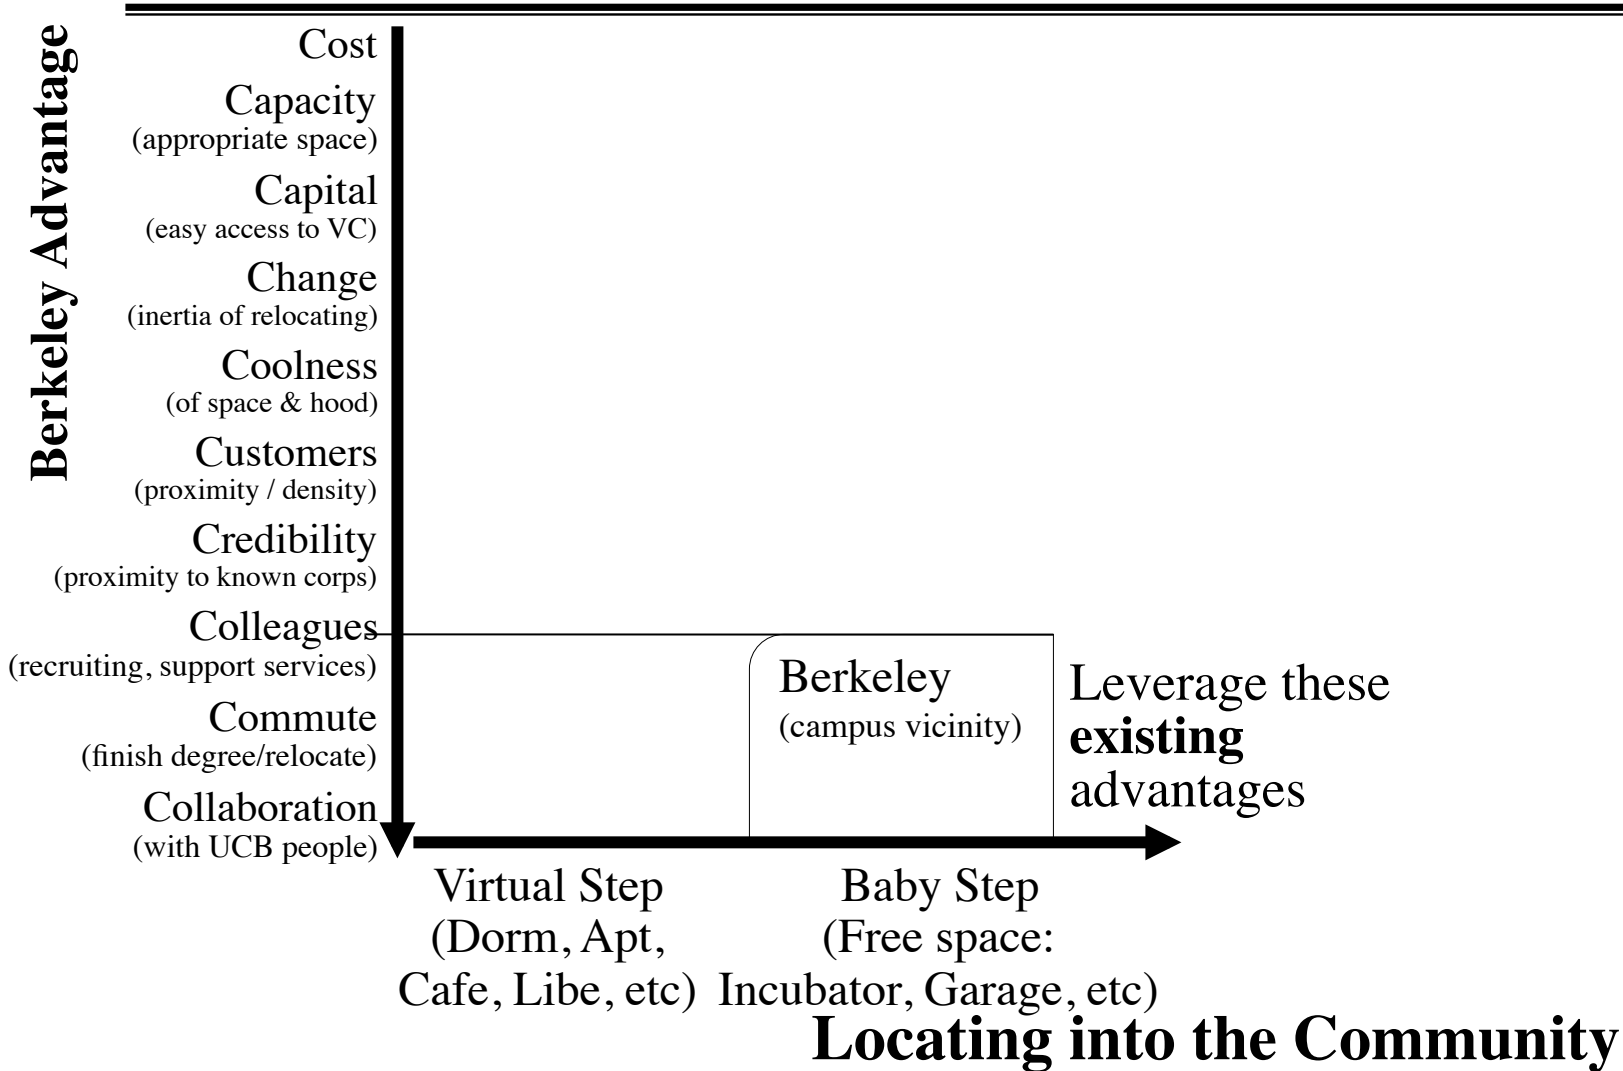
Berkeley Advantage

Cost
Capacity
(appropriate space)
Capital
(easy access to VC)
Change
(inertia of relocating)
Coolness
(of space & hood)
Customers
(proximity / density)
Credibility
(proximity to known corps)
Colleagues
(recruiting, support services)
Commute
(finish degree/relocate)
Collaboration
(with UCB people)

Berkeley
(campus vicinity)

Leverage these **existing** advantages

Virtual Step
(Dorm, Apt, Cafe, Libe, etc)

Baby Step
(Free space: Incubator, Garage, etc)

Locating into the Community